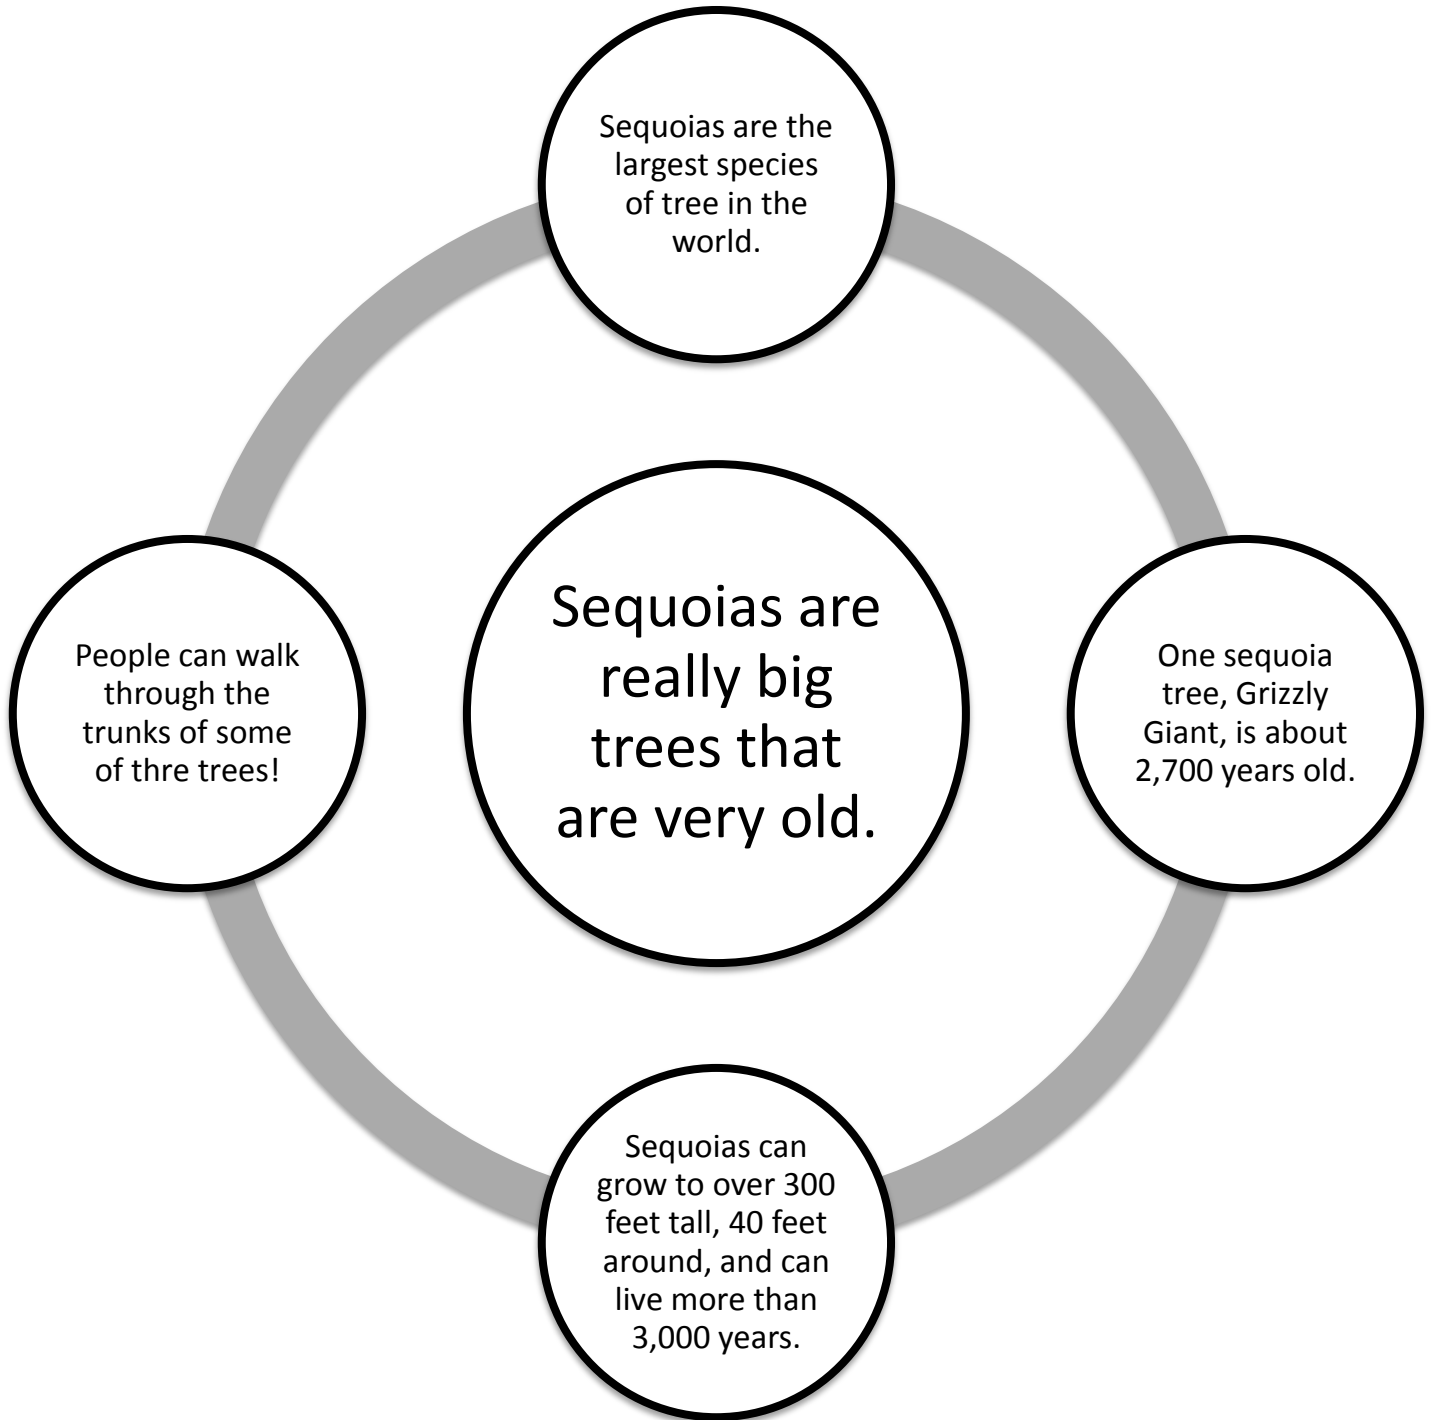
Sequoias are the largest species of tree in the world.

People can walk through the trunks of some of thre trees!

Sequoias are really big trees that are very old.

One sequoia tree, Grizzly Giant, is about 2,700 years old.

Sequoias can grow to over 300 feet tall, 40 feet around, and can live more than 3,000 years.